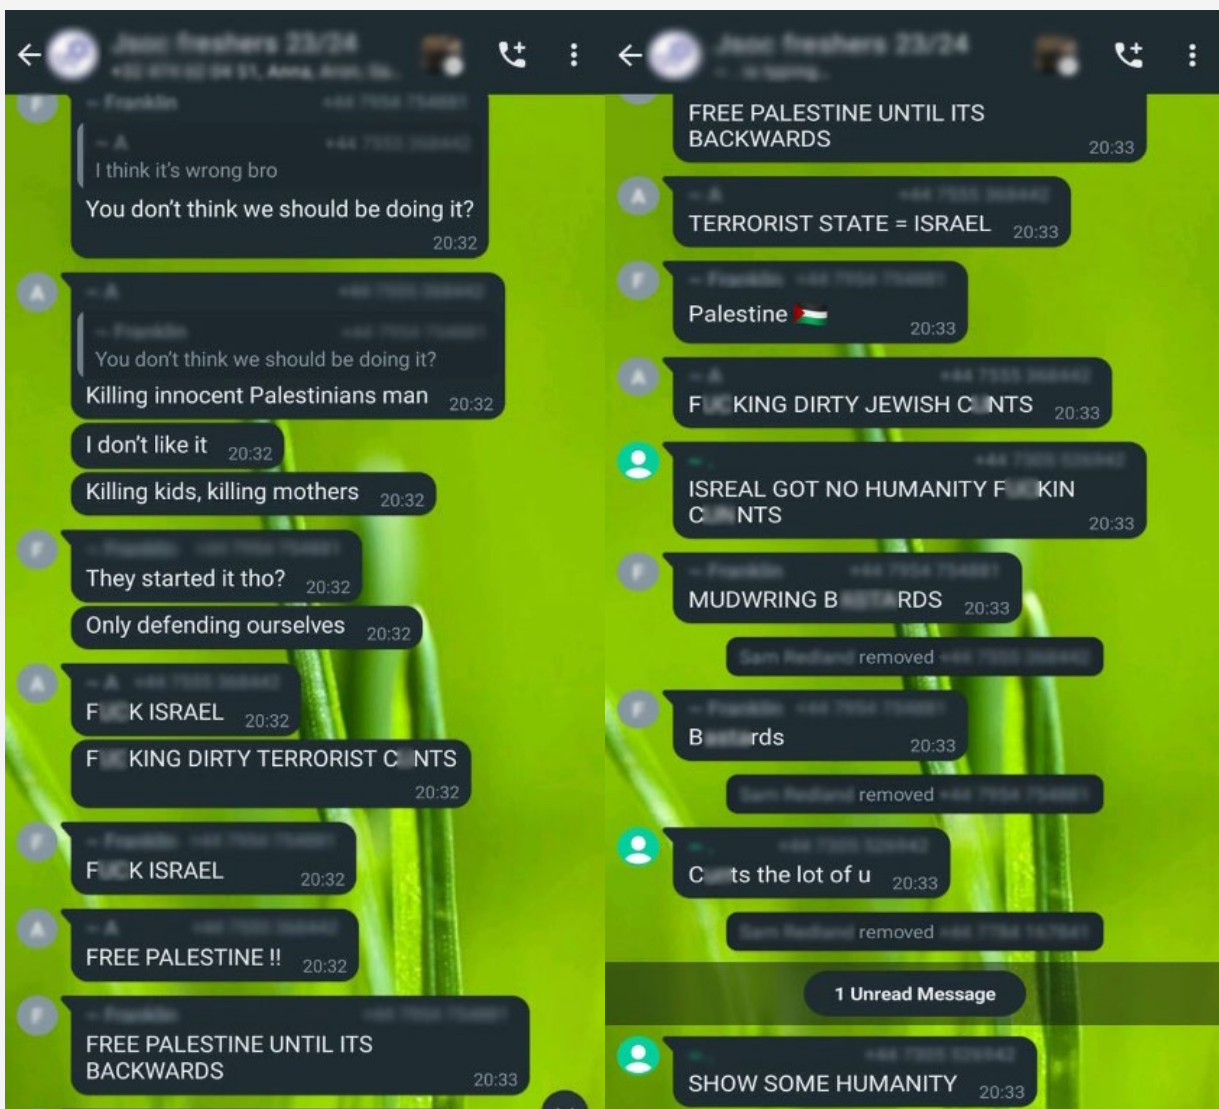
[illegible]

~ Franklin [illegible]
~ A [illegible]
I think it's wrong bro
You don't think we should be doing it?
20:32

~ A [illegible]
~ Franklin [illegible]
You don't think we should be doing it?
Killing innocent Palestinians man 20:32
I don't like it 20:32
Killing kids, killing mothers 20:32

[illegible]
They started it tho? 20:32
Only defending ourselves 20:32

~ A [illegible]
F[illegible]K ISRAEL 20:32
F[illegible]KING DIRTY TERRORIST C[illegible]NTS 20:32

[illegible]
F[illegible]K ISRAEL 20:32

~ A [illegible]
FREE PALESTINE !! 20:32

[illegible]
FREE PALESTINE UNTIL ITS BACKWARDS 20:33

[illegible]

FREE PALESTINE UNTIL ITS BACKWARDS 20:33

~ A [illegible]
TERRORIST STATE = ISRAEL 20:33

~ Franklin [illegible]
Palestine 🇵🇸 20:33

~ A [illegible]
F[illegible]KING DIRTY JEWISH C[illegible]NTS 20:33

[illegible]
ISREAL GOT NO HUMANITY F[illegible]KIN C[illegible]NTS 20:33

~ Franklin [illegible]
MUDWRING B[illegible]RDS 20:33

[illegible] removed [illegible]

~ Franklin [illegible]
B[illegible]rds 20:33

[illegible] removed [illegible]

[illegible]
C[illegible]ts the lot of u 20:33

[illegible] removed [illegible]

1 Unread Message

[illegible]
SHOW SOME HUMANITY 20:33